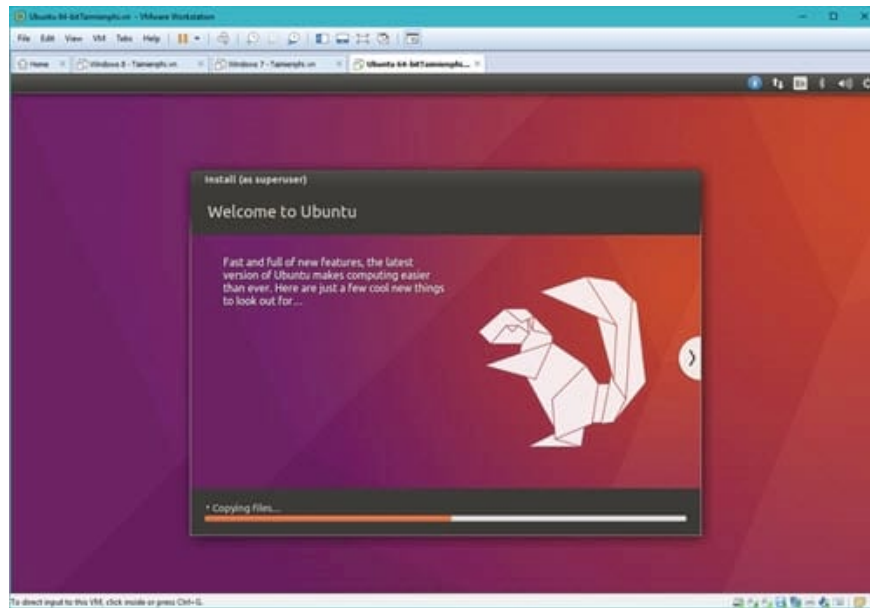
Ubuntu 64-bit Taimienphi.vn - VMware Workstation

File Edit View VM Tabs Help

Home | Windows 8 - Taimienphi.vn | Windows 7 - Taimienphi.vn | Ubuntu 64-bit Taimienphi...

En

Install (as superuser)

Welcome to Ubuntu

Fast and full of new features, the latest version of Ubuntu makes computing easier than ever. Here are just a few cool new things to look out for...

• Copying files...

To direct input to this VM, click inside or press Ctrl+G.